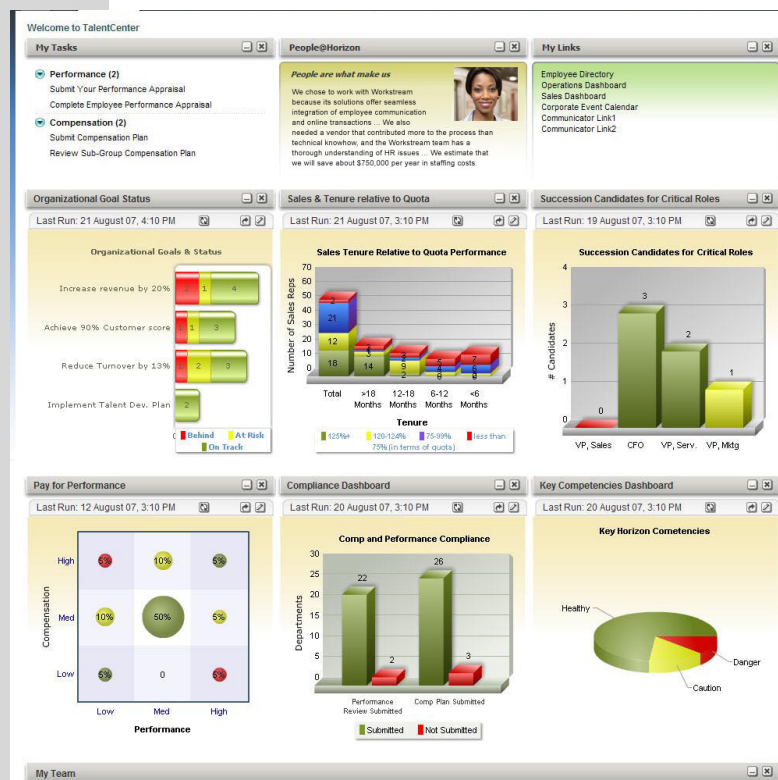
Welcome to TalentCenter

My Tasks

Performance (2)
Submit Your Performance Appraisal
Complete Employee Performance Appraisal

Compensation (2)
Submit Compensation Plan
Review Sub-Group Compensation Plan

People@Horizon

People are what make us

We chose to work with Workstream because its solutions offer seamless integration of employee communication and online transactions ... We also needed a vendor that contributed more to the process than technical knowhow, and the Workstream team has a thorough understanding of HR issues ... We estimate that we will save about $750,000 per year in staffing costs.

My Links

Employee Directory
Operations Dashboard
Sales Dashboard
Corporate Event Calendar
Communicator Link1
Communicator Link2

Organizational Goal Status

Last Run: 21 August 07, 4:10 PM

Organizational Goals & Status

Increase revenue by 20% 2 1 4
Achieve 90% Customer score 1 1 3
Reduce Turnover by 13% 1 2 3
Implement Talent Dev. Plan 2

Behind At Risk On Track

Sales & Tenure relative to Quota

Last Run: 21 August 07, 3:10 PM

Sales Tenure Relative to Quota Performance

Number of Sales Reps
70 60 50 40 30 20 10 0

Total >18 Months 12-18 Months 6-12 Months <6 Months

Tenure

125%+ 120-124% 75-99% less than 75% (in terms of quota)

Succession Candidates for Critical Roles

Last Run: 19 August 07, 3:10 PM

Succession Candidates for Critical Roles

# Candidates
4 3 2 1 0

0 3 2 1

VP, Sales CFO VP, Serv. VP, Mktg

Pay for Performance

Last Run: 12 August 07, 3:10 PM

Compensation
High 5% 10% 5%
Med 10% 50% 5%
Low 5% 0 5%
Low Med High
Performance

Compliance Dashboard

Last Run: 20 August 07, 3:10 PM

Comp and Peformance Compliance

Departments
30 25 20 15 10 5 0

22 2 26 3

Performance Review Submitted Comp Plan Submitted

Submitted Not Submitted

Key Competencies Dashboard

Last Run: 20 August 07, 3:10 PM

Key Horizon Cometencies

Healthy
Danger
Caution

My Team